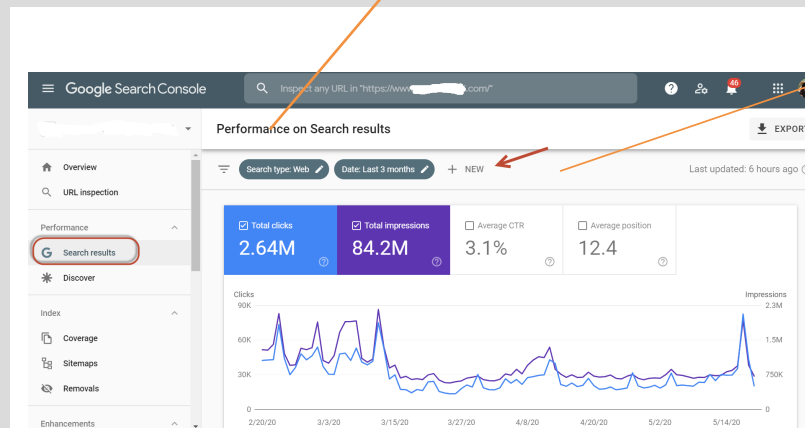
Google Search Console

Inspect any URL in "https://www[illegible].com/"

46

Performance on Search results

EXPORT

Overview

URL inspection

Performance

Search results

Discover

Index

Coverage

Sitemaps

Removals

Enhancements

Search type: Web

Date: Last 3 months

+ NEW

Last updated: 6 hours ago

Total clicks
2.64M

Total impressions
84.2M

Average CTR
3.1%

Average position
12.4

Clicks

Impressions

90K

60K

30K

0

2.3M

1.5M

750K

0

2/20/20

3/3/20

3/15/20

3/27/20

4/8/20

4/20/20

5/2/20

5/14/20